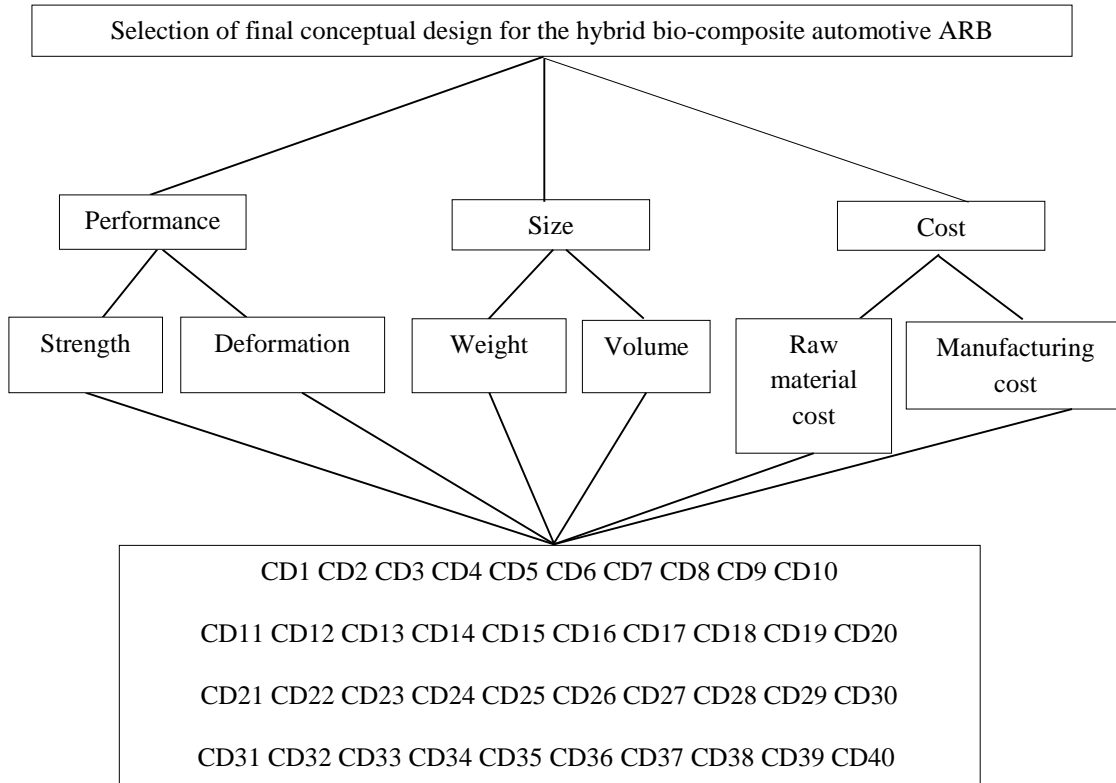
Selection of final conceptual design for the hybrid bio-composite automotive ARB

Performance

Size

Cost

Strength

Deformation

Weight

Volume

Raw material cost

Manufacturing cost

CD1 CD2 CD3 CD4 CD5 CD6 CD7 CD8 CD9 CD10

CD11 CD12 CD13 CD14 CD15 CD16 CD17 CD18 CD19 CD20

CD21 CD22 CD23 CD24 CD25 CD26 CD27 CD28 CD29 CD30

CD31 CD32 CD33 CD34 CD35 CD36 CD37 CD38 CD39 CD40